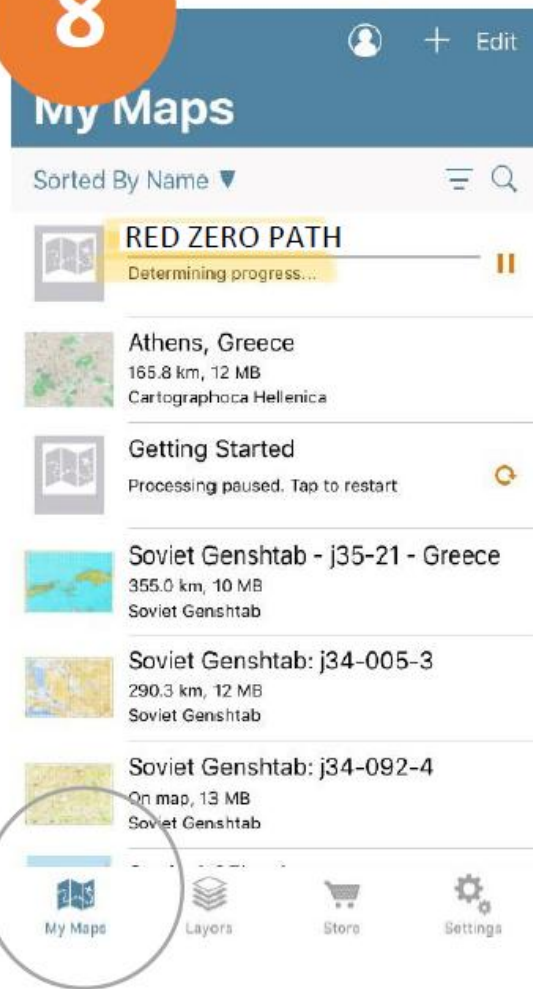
8

+ Edit

My Maps

Sorted By Name ▼

RED ZERO PATH
Determining progress...

Athens, Greece
165.8 km, 12 MB
Cartographoca Hellenica

Getting Started
Processing paused. Tap to restart

Soviet Genshtab - j35-21 - Greece
355.0 km, 10 MB
Soviet Genshtab

Soviet Genshtab: j34-005-3
290.3 km, 12 MB
Soviet Genshtab

Soviet Genshtab: j34-092-4
On map, 13 MB
Soviet Genshtab

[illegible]

My Maps
Layers
Store
Settings